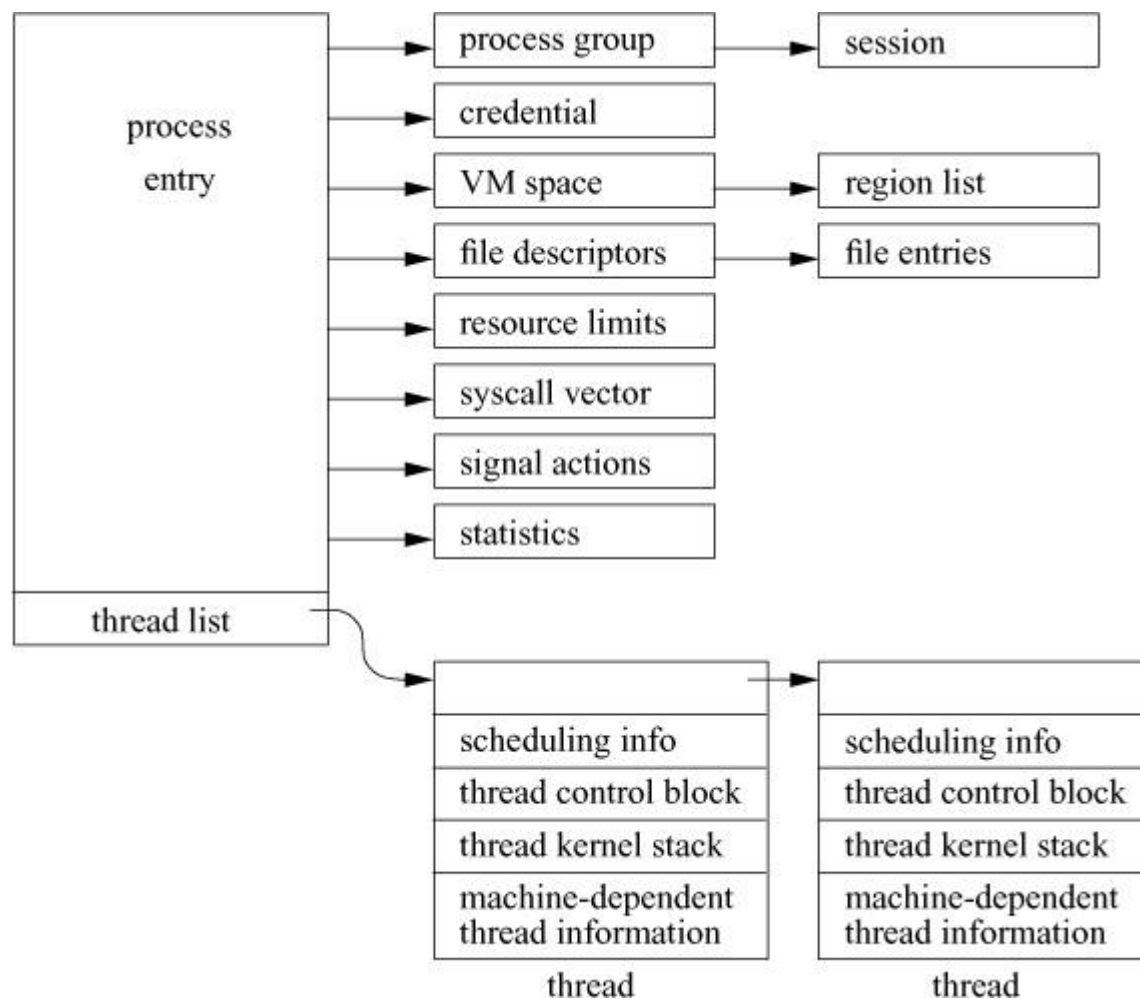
process entry

process group

session

credential

VM space

region list

file descriptors

file entries

resource limits

syscall vector

signal actions

statistics

thread list

scheduling info

thread control block

thread kernel stack

machine-dependent thread information

thread

scheduling info

thread control block

thread kernel stack

machine-dependent thread information

thread